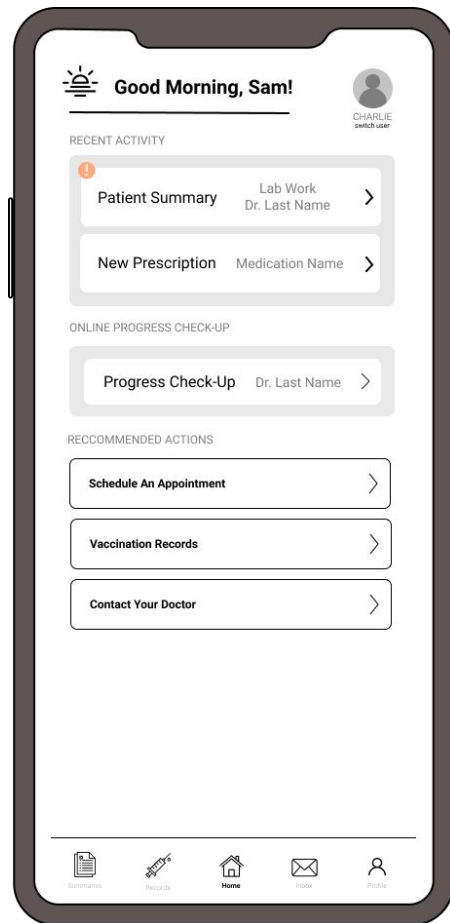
Good Morning, Sam!

CHARLIE
switch user

RECENT ACTIVITY

Patient Summary Lab Work Dr. Last Name

New Prescription Medication Name

ONLINE PROGRESS CHECK-UP

Progress Check-Up Dr. Last Name

RECCOMMENDED ACTIONS

Schedule An Appointment

Vaccination Records

Contact Your Doctor

Summaries Records Home Inbox Profile